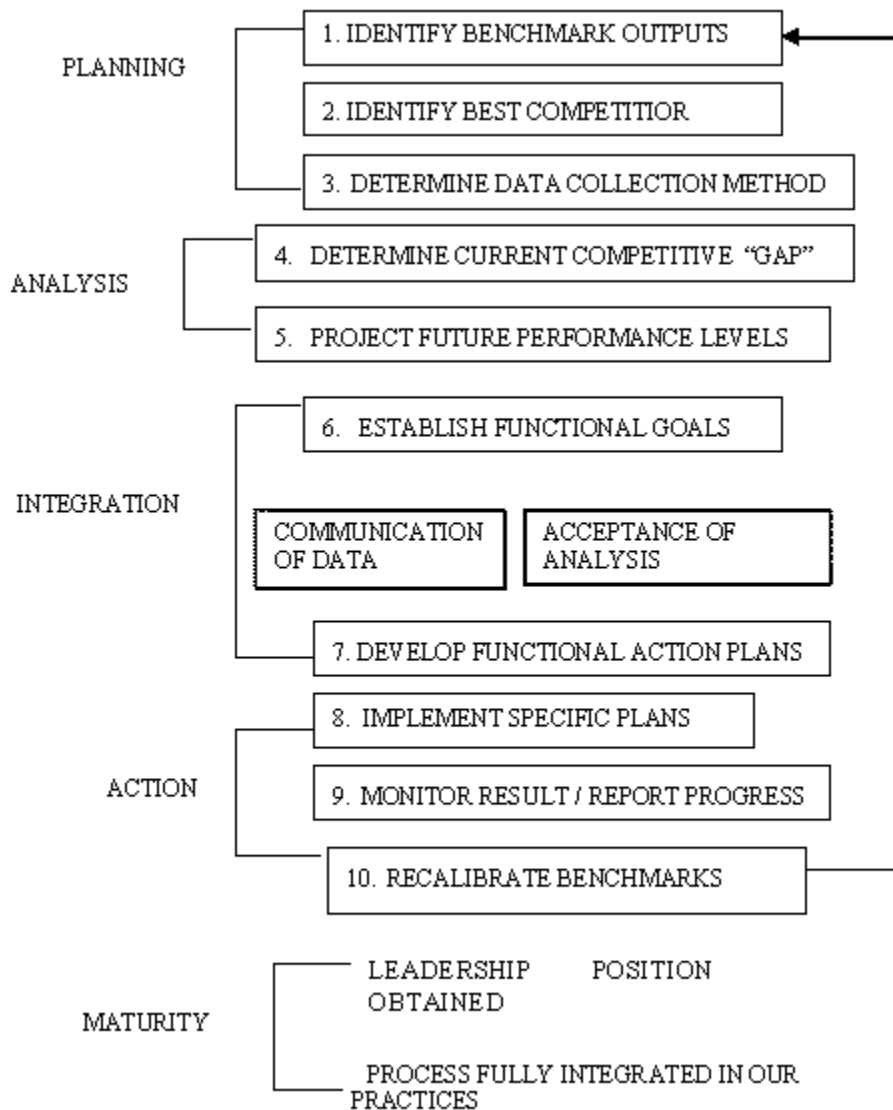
PLANNING

1. IDENTIFY BENCHMARK OUTPUTS

2. IDENTIFY BEST COMPETITIOR

3. DETERMINE DATA COLLECTION METHOD

ANALYSIS

4. DETERMINE CURRENT COMPETITIVE "GAP"

5. PROJECT FUTURE PERFORMANCE LEVELS

INTEGRATION

6. ESTABLISH FUNCTIONAL GOALS

COMMUNICATION OF DATA

ACCEPTANCE OF ANALYSIS

7. DEVELOP FUNCTIONAL ACTION PLANS

ACTION

8. IMPLEMENT SPECIFIC PLANS

9. MONITOR RESULT / REPORT PROGRESS

10. RECALIBRATE BENCHMARKS

MATURITY

LEADERSHIP POSITION OBTAINED

PROCESS FULLY INTEGRATED IN OUR PRACTICES